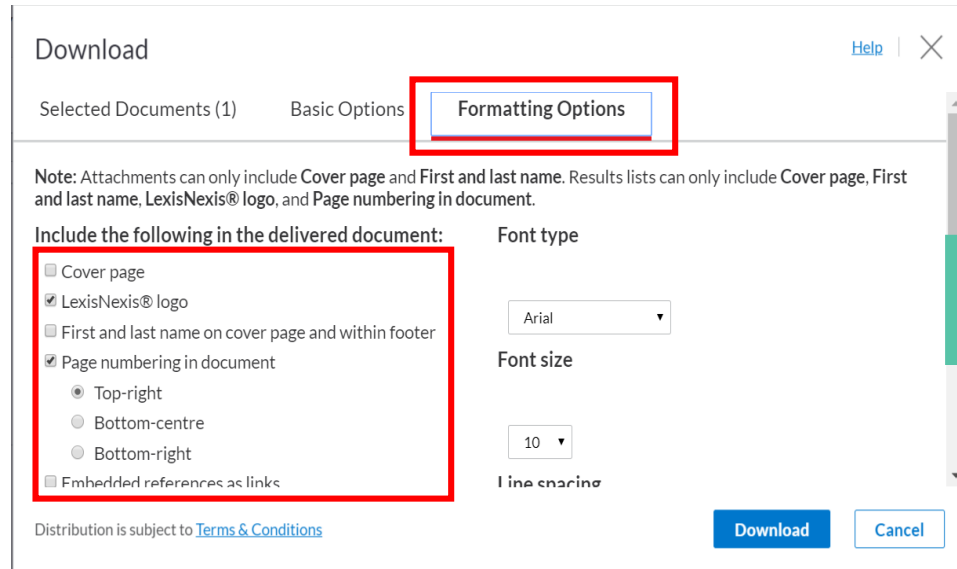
Download

Help

Selected Documents (1)

Basic Options

Formatting Options

**Note:** Attachments can only include **Cover page** and **First and last name**. Results lists can only include **Cover page**, **First and last name**, **LexisNexis® logo**, and **Page numbering in document**.

Include the following in the delivered document:

☐ Cover page
☑ LexisNexis® logo
☐ First and last name on cover page and within footer
☑ Page numbering in document
◉ Top-right
○ Bottom-centre
○ Bottom-right
☐ Embedded references as links

Font type

Arial

Font size

10

Line spacing

Distribution is subject to Terms & Conditions

Download

Cancel